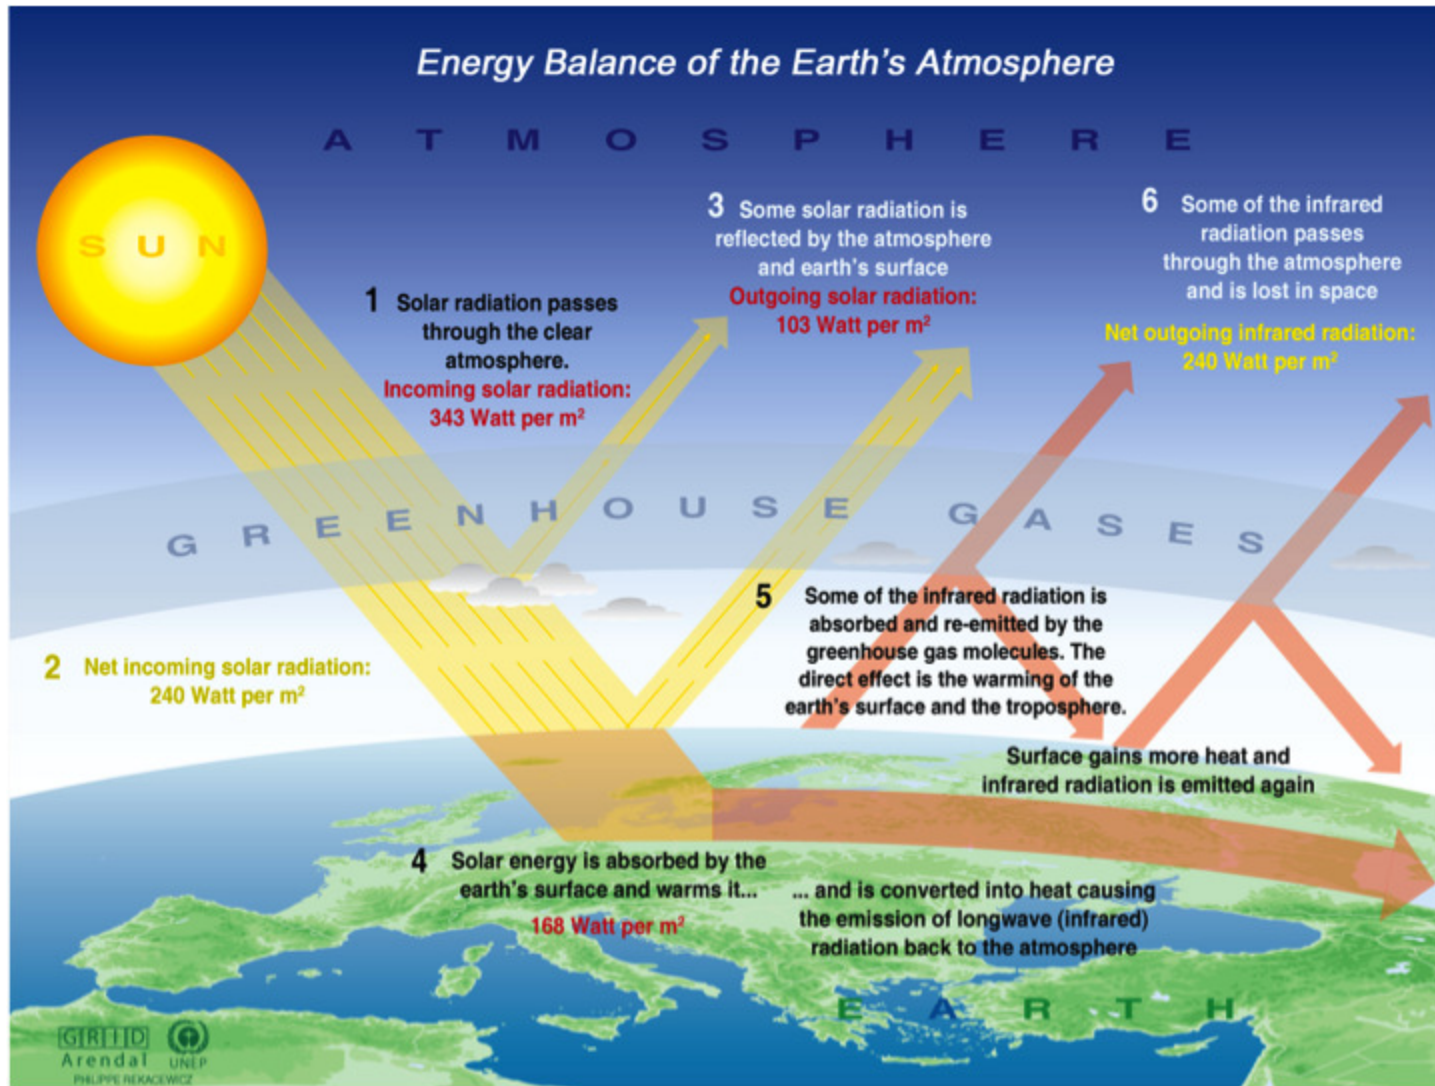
Energy Balance of the Earth's Atmosphere

A T M O S P H E R E

S U N

1 Solar radiation passes through the clear atmosphere.
Incoming solar radiation: 343 Watt per m²

3 Some solar radiation is reflected by the atmosphere and earth's surface
Outgoing solar radiation: 103 Watt per m²

6 Some of the infrared radiation passes through the atmosphere and is lost in space
Net outgoing infrared radiation: 240 Watt per m²

G R E E N H O U S E G A S E S

2 Net incoming solar radiation: 240 Watt per m²

5 Some of the infrared radiation is absorbed and re-emitted by the greenhouse gas molecules. The direct effect is the warming of the earth's surface and the troposphere.

Surface gains more heat and infrared radiation is emitted again

4 Solar energy is absorbed by the earth's surface and warms it...
168 Watt per m²

... and is converted into heat causing the emission of longwave (infrared) radiation back to the atmosphere

E A R T H

GRID Arendal UNEP
PHILIPPE REKACEWICZ